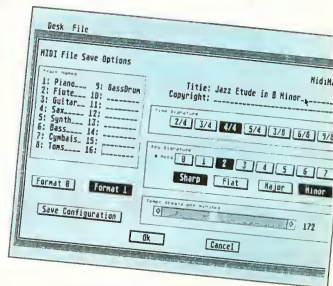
Desk File

MIDI File Save Options

MidiM

Track Names

1: Piano___ 9: BassDrum
2: Flute___ 10: ________
3: Guitar__ 11: ________
4: Sax_____ 12: ________
5: Synth___ 13: ________
6: Bass____ 14: ________
7: Cymbals_ 15: ________
8: Toms____ 16: ________

Title: Jazz Etude in B Minor
Copyright:

Time Signature

2/4 3/4 4/4 5/4 3/8 6/8 9/8

Key Signature

0 1 2 3 4 5 6 7

Sharp Flat Major Minor

Format 0 Format 1

Tempo (beats per minute)

172

Save Configuration

Ok Cancel